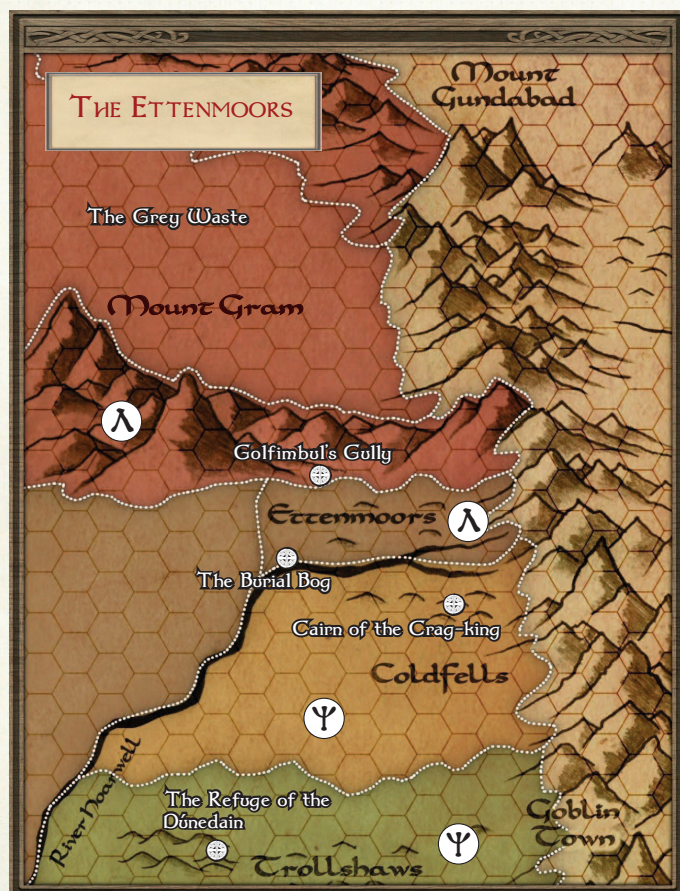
The Ettenmoors

Mount Gundabad

The Grey Waste

Mount Gram

Golfimbul's Gully

Ettenmoors

The Burial Bog

Cairn of the Crag-king

Coldfells

River Hoarwell

The Refuge of the Dúnedain

Goblin Town

Trollshaws